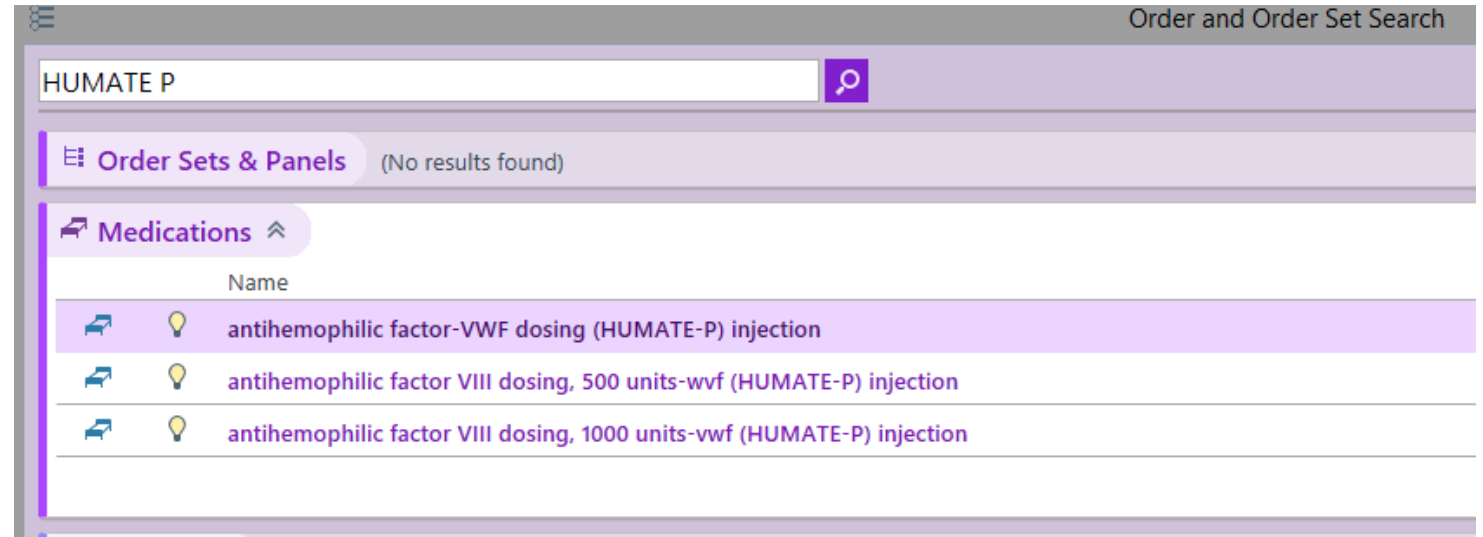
Order and Order Set Search

HUMATE P

Order Sets & Panels (No results found)

Medications

Name

antihemophilic factor-VWF dosing (HUMATE-P) injection

antihemophilic factor VIII dosing, 500 units-wvf (HUMATE-P) injection

antihemophilic factor VIII dosing, 1000 units-vwf (HUMATE-P) injection